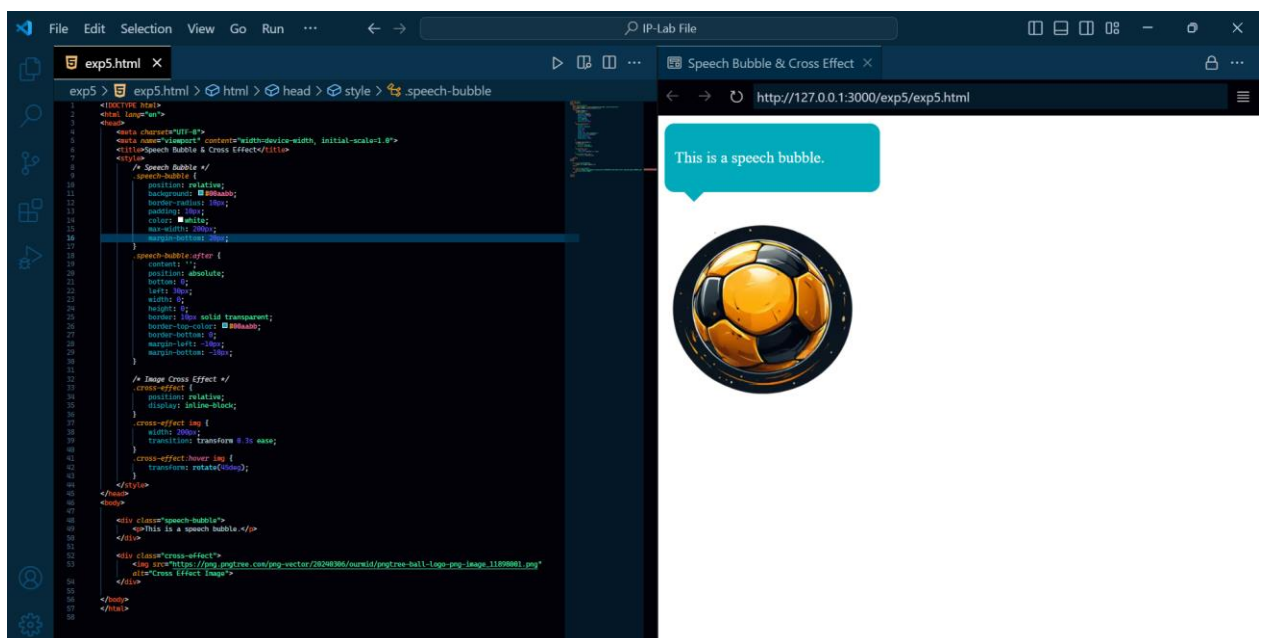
File Edit Selection View Go Run ···

IP-Lab File

exp5.html ×

exp5 > exp5.html > html > head > style > .speech-bubble

1 <!DOCTYPE html>
2 <html lang="en">
3 <head>
4 <meta charset="UTF-8">
5 <meta name="viewport" content="width=device-width, initial-scale=1.0">
6 <title>Speech Bubble & Cross Effect</title>
7 <style>
8 /* Speech Bubble */
9 .speech-bubble {
10 position: relative;
11 background: #00aabb;
12 border-radius: 10px;
13 padding: 10px;
14 color: white;
15 max-width: 200px;
16 margin-bottom: 20px;
17 }
18 .speech-bubble:after {
19 content: '';
20 position: absolute;
21 bottom: 0;
22 left: 30px;
23 width: 0;
24 height: 0;
25 border: 10px solid transparent;
26 border-top-color: #00aabb;
27 border-bottom: 0;
28 margin-left: -10px;
29 margin-bottom: -10px;
30 }
31
32 /* Image Cross Effect */
33 .cross-effect {
34 position: relative;
35 display: inline-block;
36 }
37 .cross-effect img {
38 width: 200px;
39 transition: transform 0.3s ease;
40 }
41 .cross-effect:hover img {
42 transform: rotate(45deg);
43 }
44 </style>
45 </head>
46 <body>
47
48 <div class="speech-bubble">
49 <p>This is a speech bubble.</p>
50 </div>
51
52 <div class="cross-effect">
53 <img src="https://png.pngtree.com/png-vector/20240306/ourmid/pngtree-ball-logo-png-image_11898001.png" alt="Cross Effect Image">
54 </div>
55
56 </body>
57 </html>
58

Speech Bubble & Cross Effect ×

http://127.0.0.1:3000/exp5/exp5.html

This is a speech bubble.